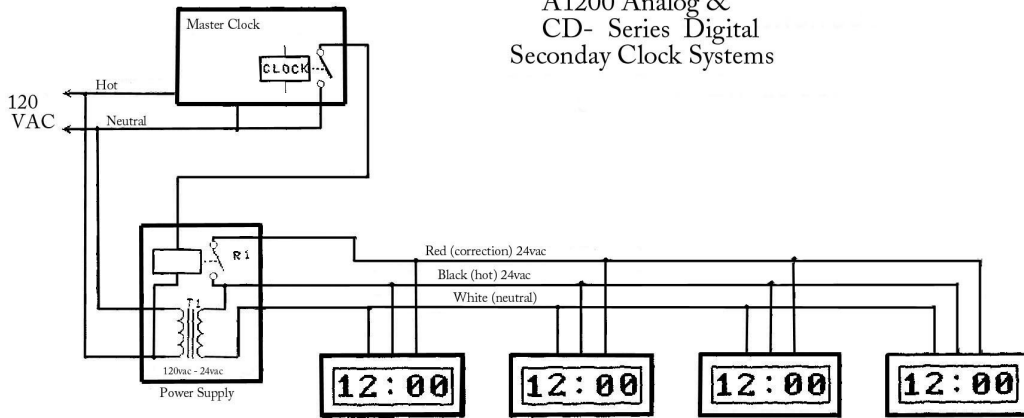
A1200 Analog &
CD- Series Digital
Seconday Clock Systems

Master Clock

CLOCK

Hot

120 VAC

Neutral

R1

T1

120vac - 24vac

Power Supply

Red (correction) 24vac

Black (hot) 24vac

White (neutral)

12:00

12:00

12:00

12:00